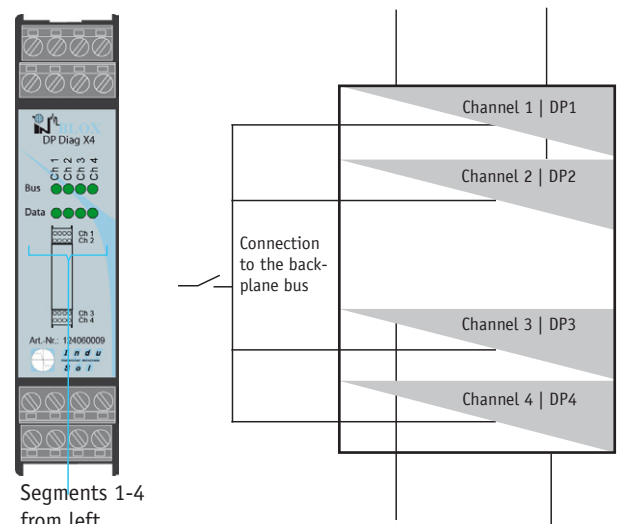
DP Diag X4

Ch 1 Ch 2 Ch 3 Ch 4

Bus

Data

Ch 1
Ch 2

Ch 3
Ch 4

Art.-Nr.: 124060009

Indu Sol

Segments 1-4 from left

Channel 1 | DP1

Channel 2 | DP2

Connection to the backplane bus

Channel 3 | DP3

Channel 4 | DP4